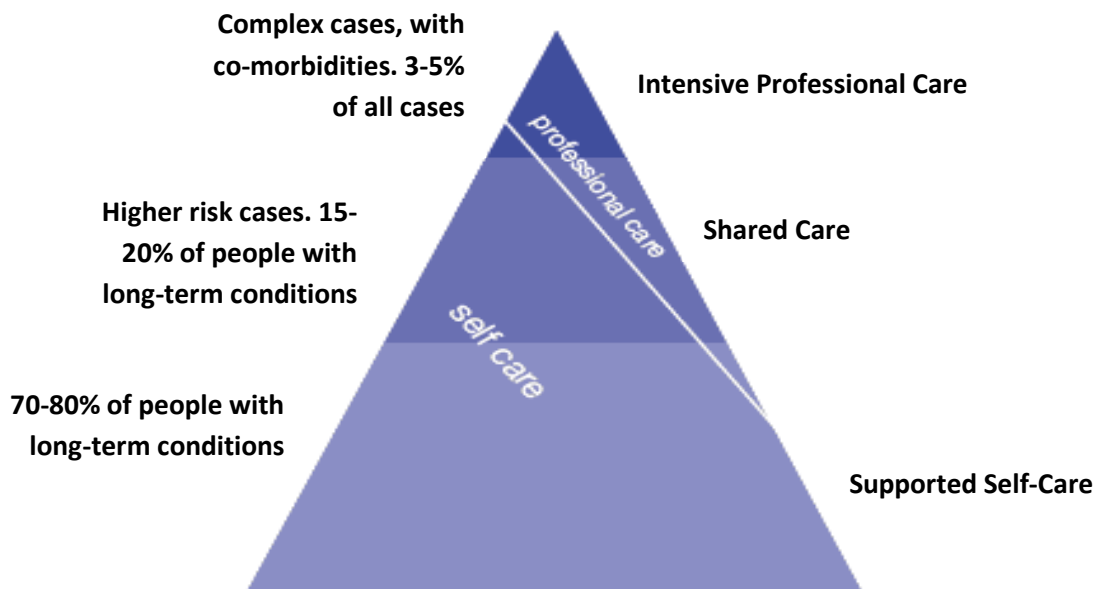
Complex cases, with co-morbidities. 3-5% of all cases

Intensive Professional Care

professional care

Higher risk cases. 15-20% of people with long-term conditions

Shared Care

self care

70-80% of people with long-term conditions

Supported Self-Care